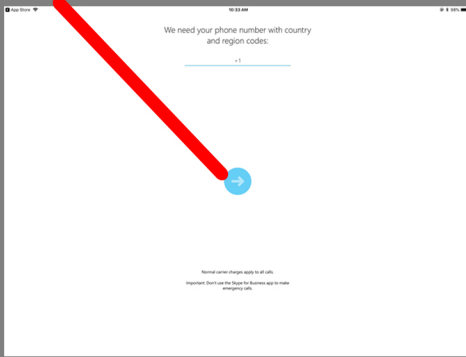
◀ App Store

10:33 AM

59%

We need your phone number with country and region codes:

+1

Normal carrier charges apply to all calls.

Important: Don't use the Skype for Business app to make emergency calls.